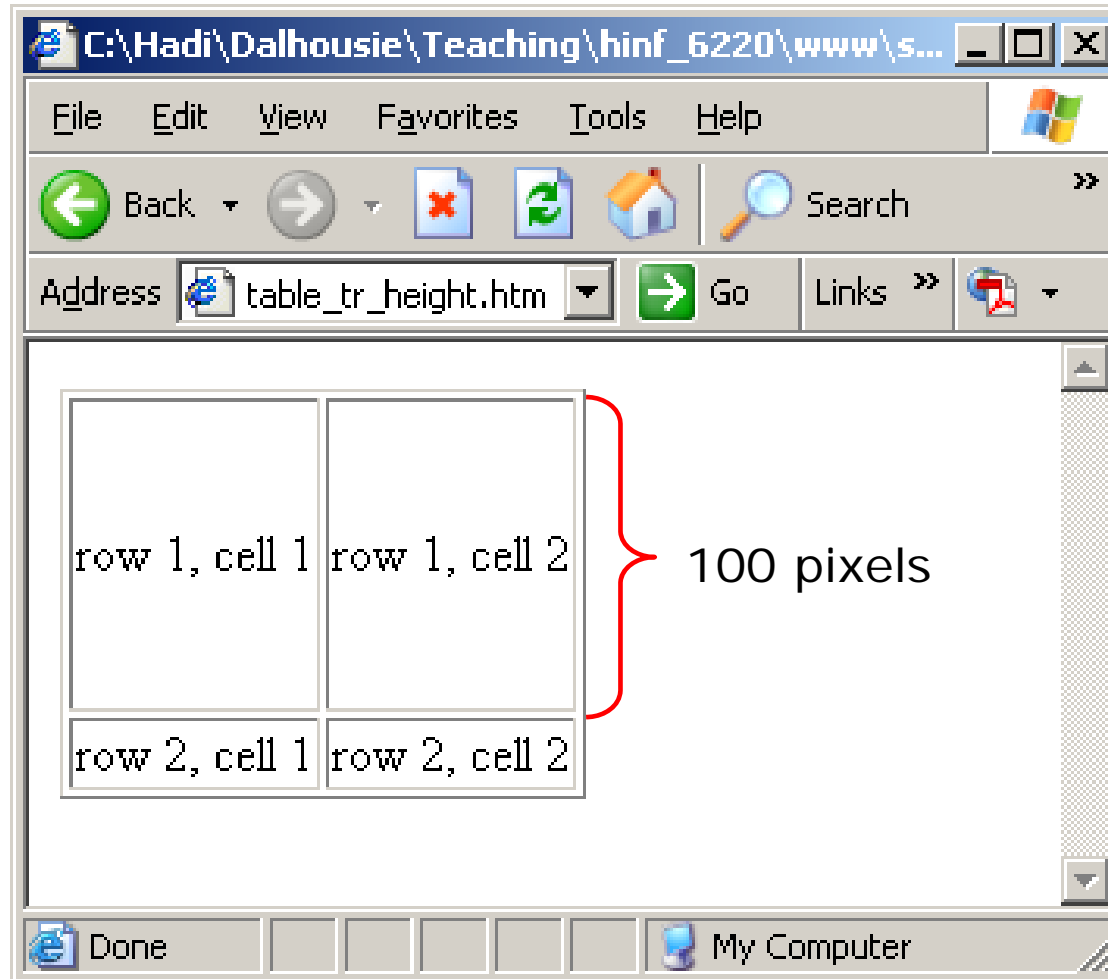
C:\Hadi\Dalhousie\Teaching\hinf_6220\www\s...

File Edit View Favorites Tools Help

Back Search

Address table_tr_height.htm Go Links

| row 1, cell 1 | row 1, cell 2 |
|---|---|
| row 2, cell 1 | row 2, cell 2 |

100 pixels

Done My Computer